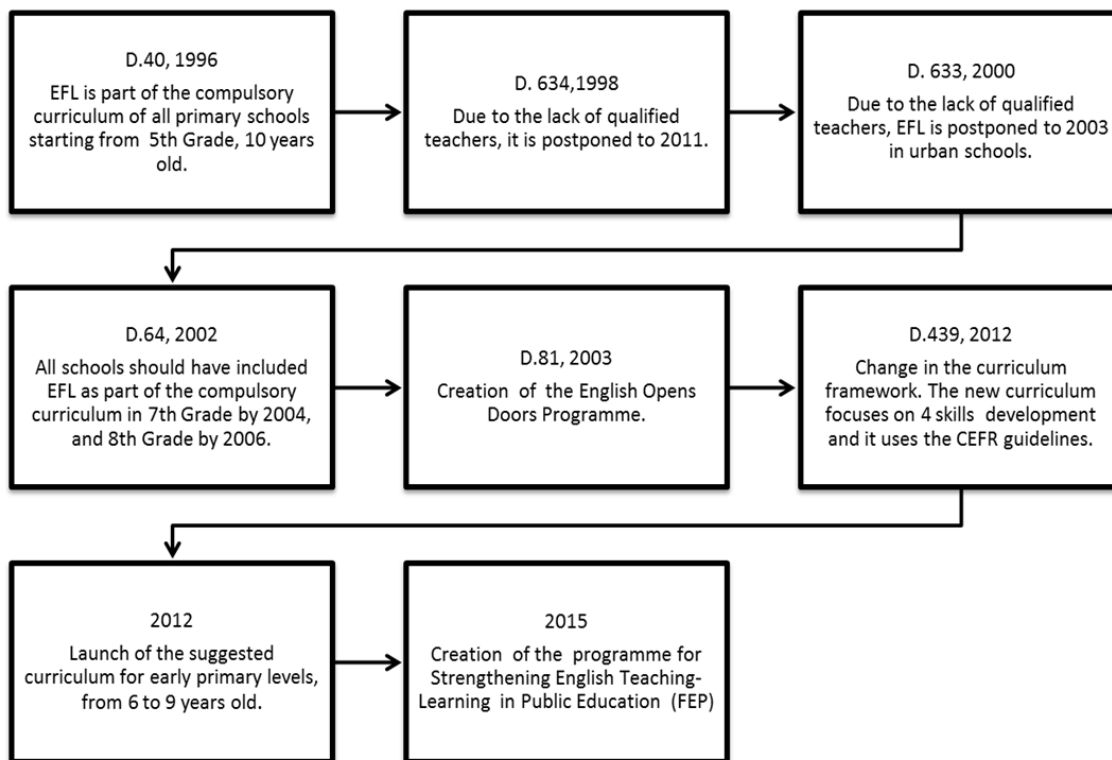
D.40, 1996
EFL is part of the compulsory curriculum of all primary schools starting from 5th Grade, 10 years old.

D. 634,1998
Due to the lack of qualified teachers, it is postponed to 2011.

D. 633, 2000
Due to the lack of qualified teachers, EFL is postponed to 2003 in urban schools.

D.64, 2002
All schools should have included EFL as part of the compulsory curriculum in 7th Grade by 2004, and 8th Grade by 2006.

D.81, 2003
Creation of the English Opens Doors Programme.

D.439, 2012
Change in the curriculum framework. The new curriculum focuses on 4 skills development and it uses the CEFR guidelines.

2012
Launch of the suggested curriculum for early primary levels, from 6 to 9 years old.

2015
Creation of the programme for Strengthening English Teaching-Learning in Public Education (FEP)